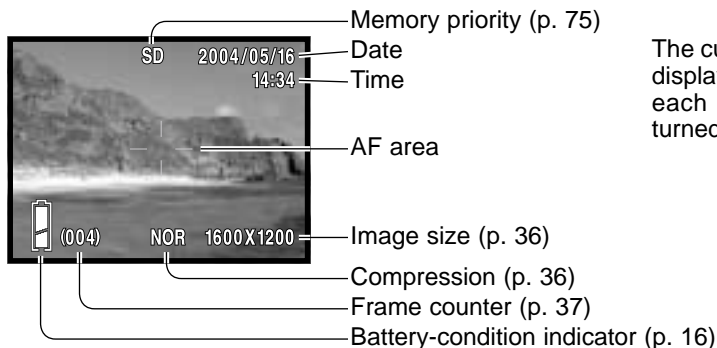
SD
2004/05/16
14:34
(004)
NOR
1600X1200

Memory priority (p. 75)
Date
Time
AF area
Image size (p. 36)
Compression (p. 36)
Frame counter (p. 37)
Battery-condition indicator (p. 16)

The cu
displa
each
turned